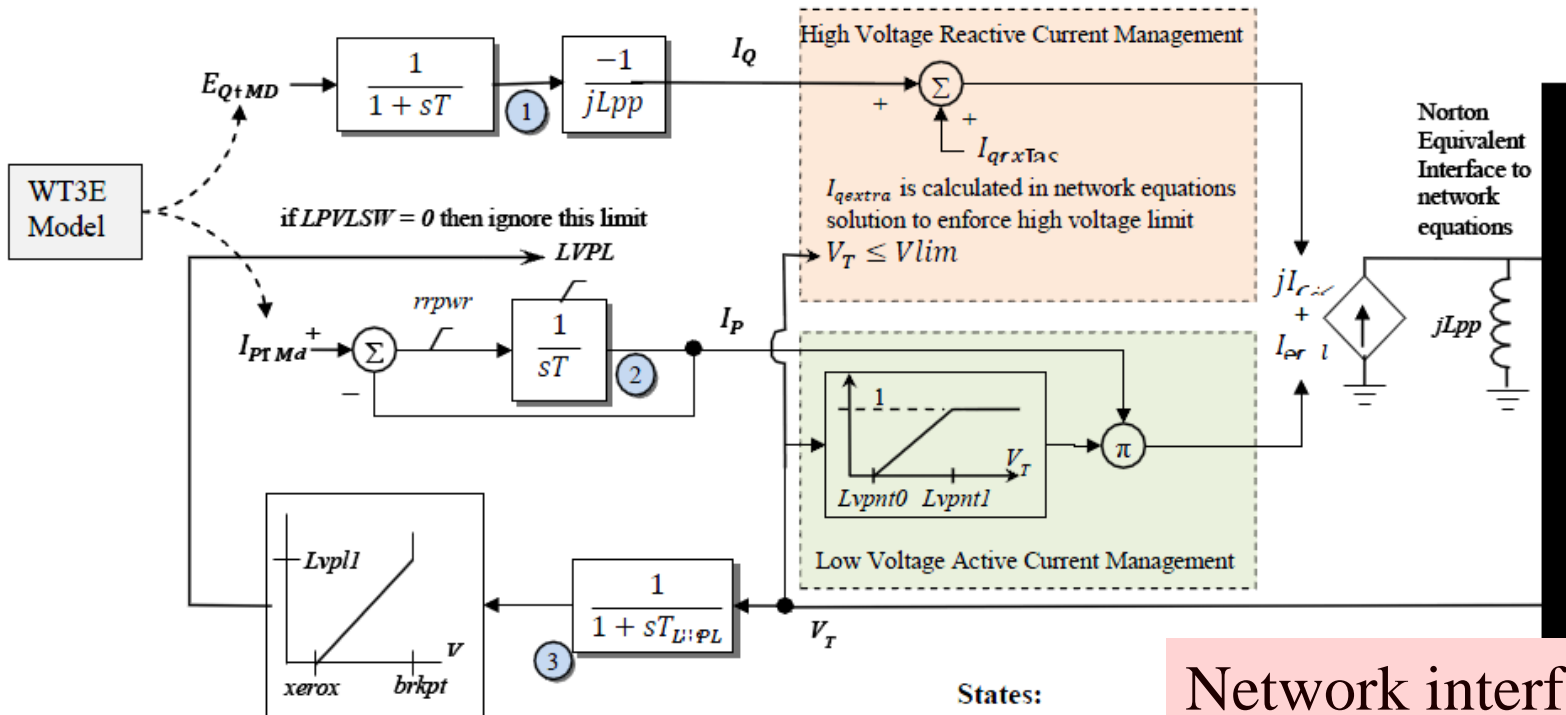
High Voltage Reactive Current Management

$E_{QtMD}$

$\frac{1}{1+sT}$

1

$\frac{-1}{jLpp}$

$I_Q$

+

$\Sigma$

+

$I_{qextra}$

$I_{qextra}$ is calculated in network equations solution to enforce high voltage limit

$V_T \leq Vlim$

Norton Equivalent Interface to network equations

WT3E Model

if $LPVLSW = 0$ then ignore this limit

LVPL

rrpwr

$I_{PtMd}$ +

$\Sigma$

−

$\frac{1}{sT}$

2

$I_P$

$jI_{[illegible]}$

+

$I_{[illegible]}$

jLpp

1

$V_T$

$\pi$

Lvpnt0

Lvpnt1

Low Voltage Active Current Management

Lvpl1

V

xerox

brkpt

$\frac{1}{1+sT_{LVPL}}$

3

$V_T$

States:

Network interf